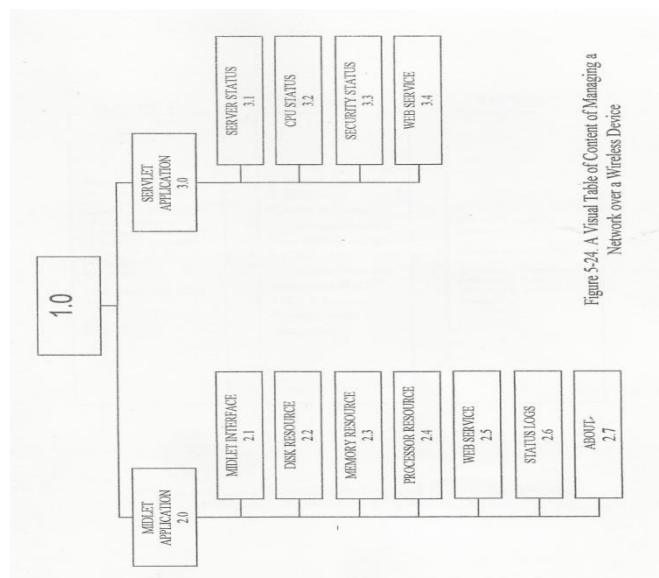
1.0

MIDLET APPLICATION 2.0

MIDLET INTERFACE 2.1

DSIK RESOURCE 2.2

MEMORY RESOURCE 2.3

PROCESSOR RESOURCE 2.4

WEB SERVICE 2.5

STATUS LOGS 2.6

ABOUT 2.7

SERVLET APPLICATION 3.0

SERVER STATUS 3.1

CPU STATUS 3.2

SECURITY STATUS 3.3

WEB SERVICE 3.4

Figure 5-24. A Visual Table of Content of Managing a Network over a Wireless Device